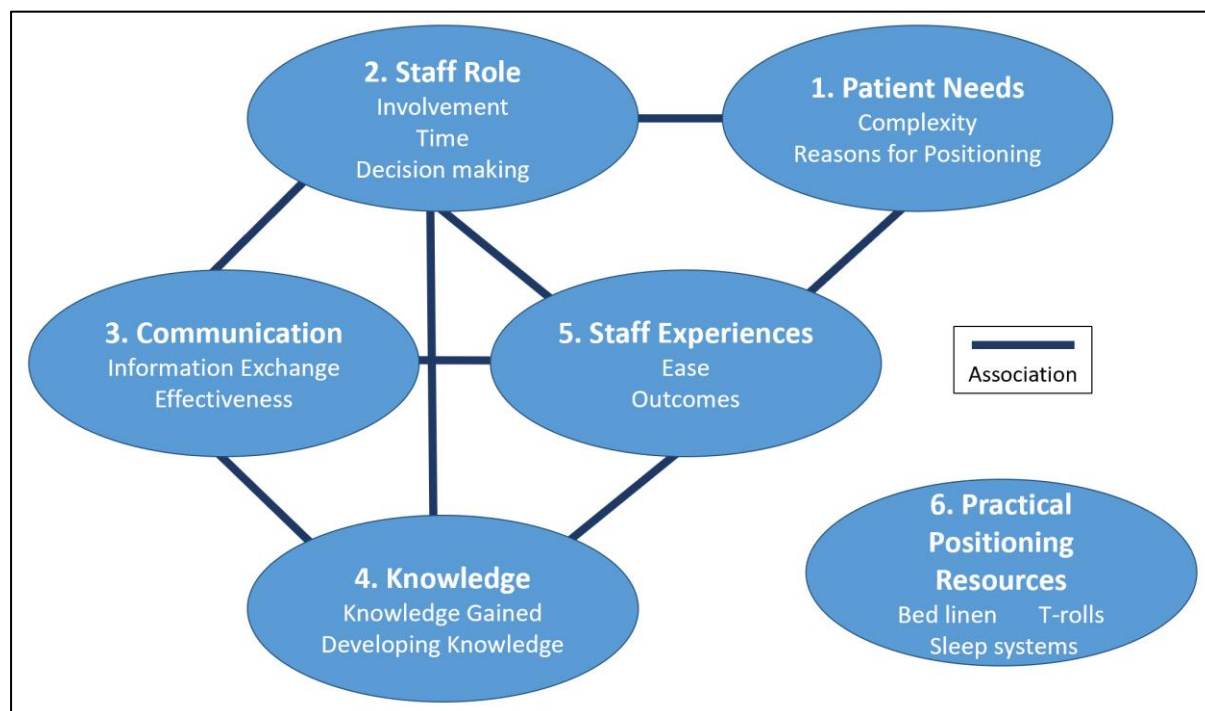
2. Staff Role
Involvement
Time
Decision making

1. Patient Needs
Complexity
Reasons for Positioning

3. Communication
Information Exchange
Effectiveness

5. Staff Experiences
Ease
Outcomes

Association

4. Knowledge
Knowledge Gained
Developing Knowledge

6. Practical Positioning Resources
Bed linen T-rolls
Sleep systems